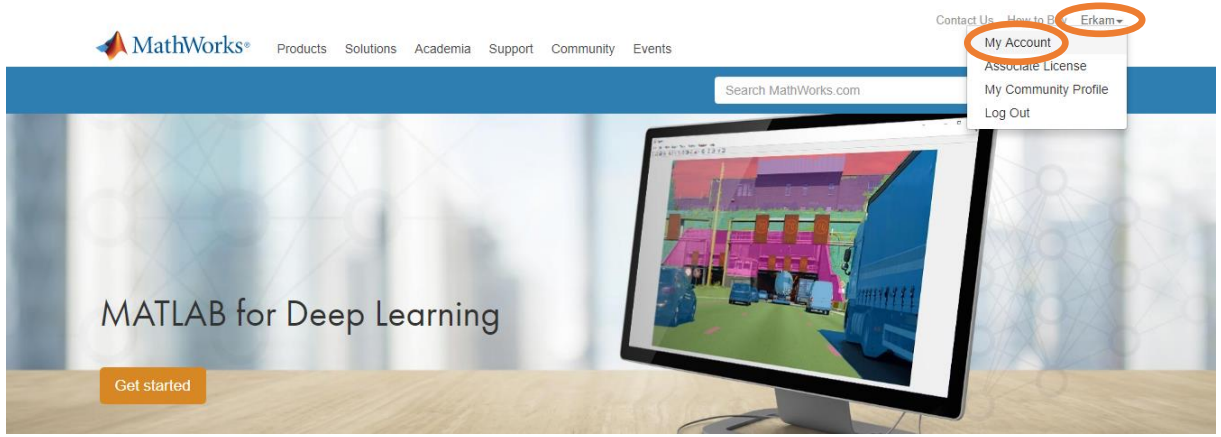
MathWorks®

Products Solutions Academia Support Community Events

Contact Us How to Buy Erkam

My Account
Associate License
My Community Profile
Log Out

Search MathWorks.com

MATLAB for Deep Learning

Get started